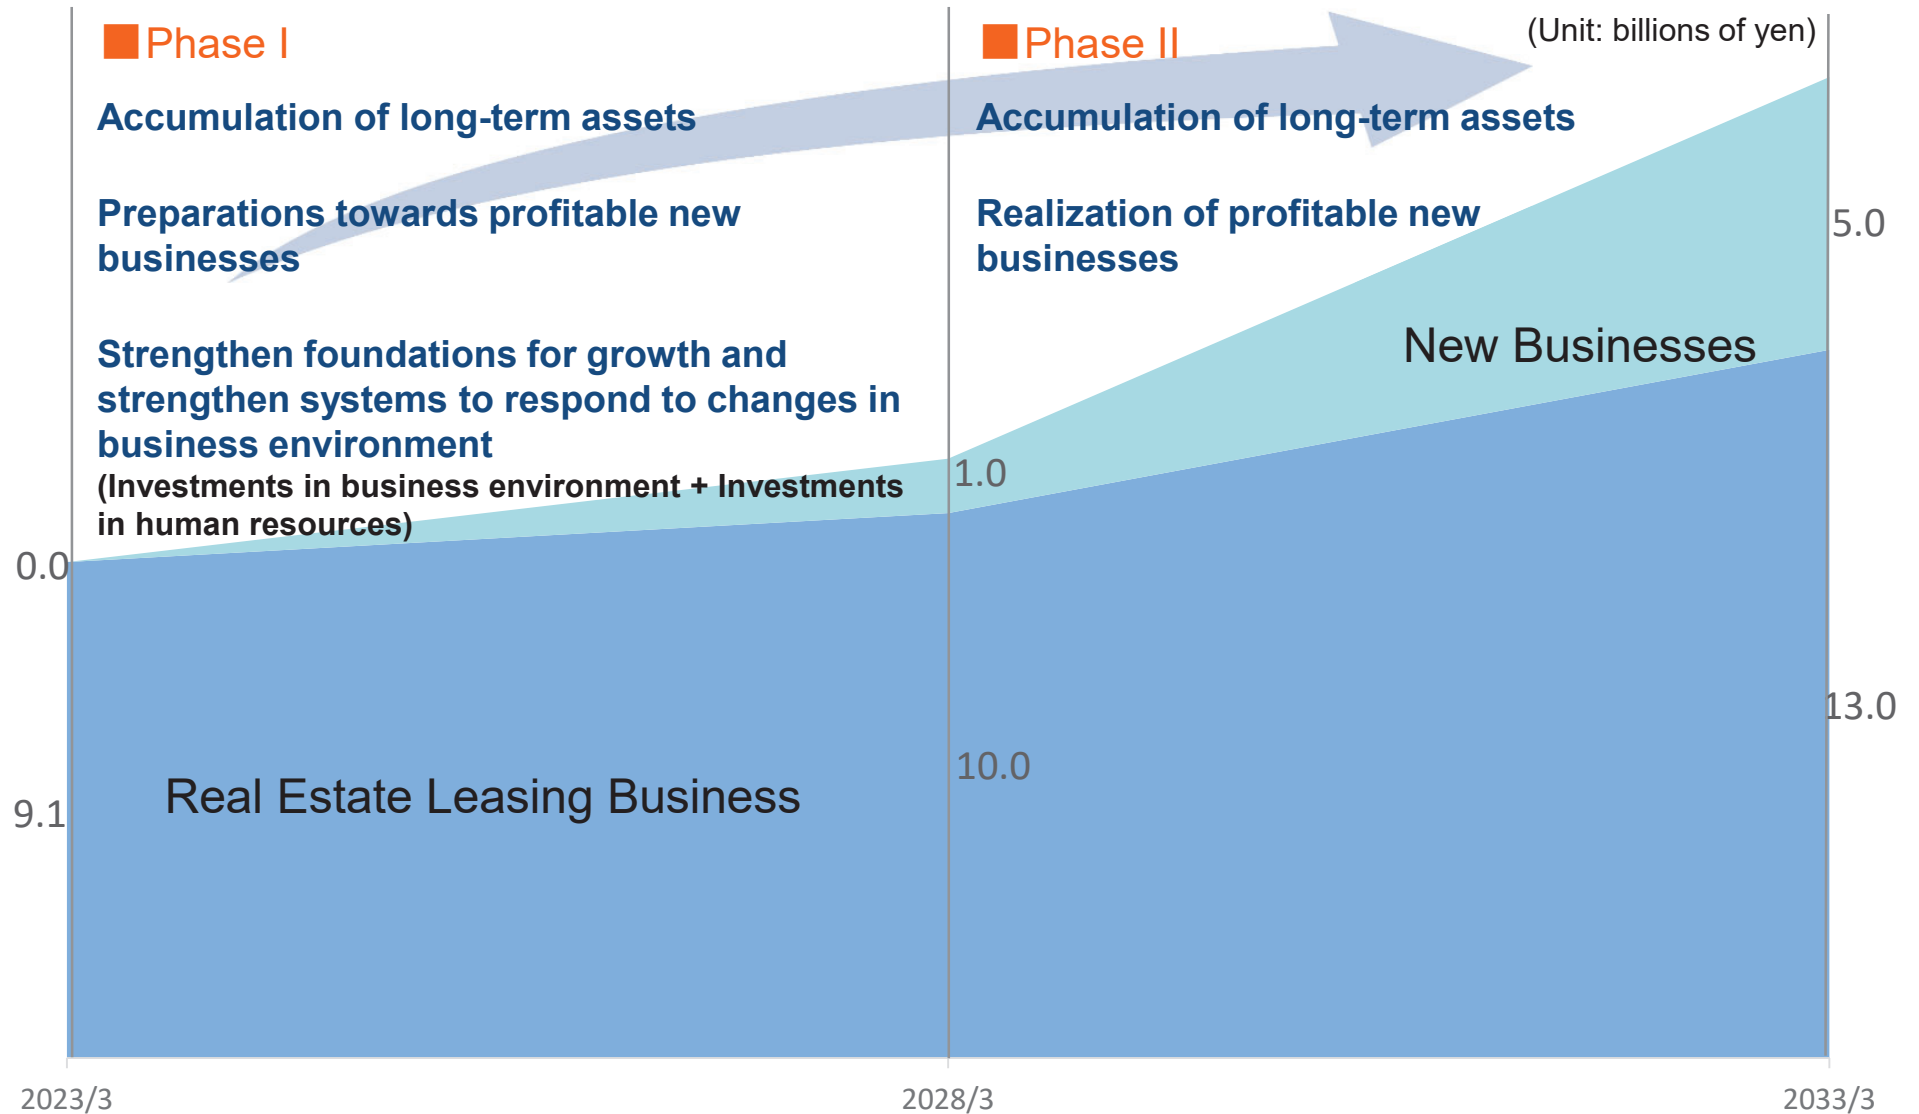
■Phase I

Accumulation of long-term assets

Preparations towards profitable new businesses

Strengthen foundations for growth and strengthen systems to respond to changes in business environment
(Investments in business environment + Investments in human resources)

■Phase II

(Unit: billions of yen)

Accumulation of long-term assets

Realization of profitable new businesses

New Businesses

5.0

1.0

0.0

Real Estate Leasing Business

9.1

10.0

13.0

2023/3

2028/3

2033/3